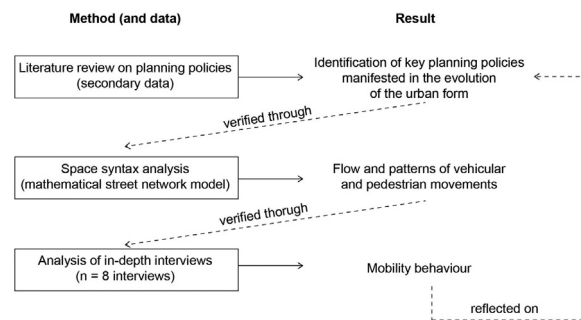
Method (and data)

Result

Literature review on planning policies (secondary data)

Identification of key planning policies manifested in the evolution of the urban form

verified through

Space syntax analysis (mathematical street network model)

Flow and patterns of vehicular and pedestrian movements

verified thorugh

Analysis of in-depth interviews (n = 8 interviews)

Mobility behaviour

reflected on